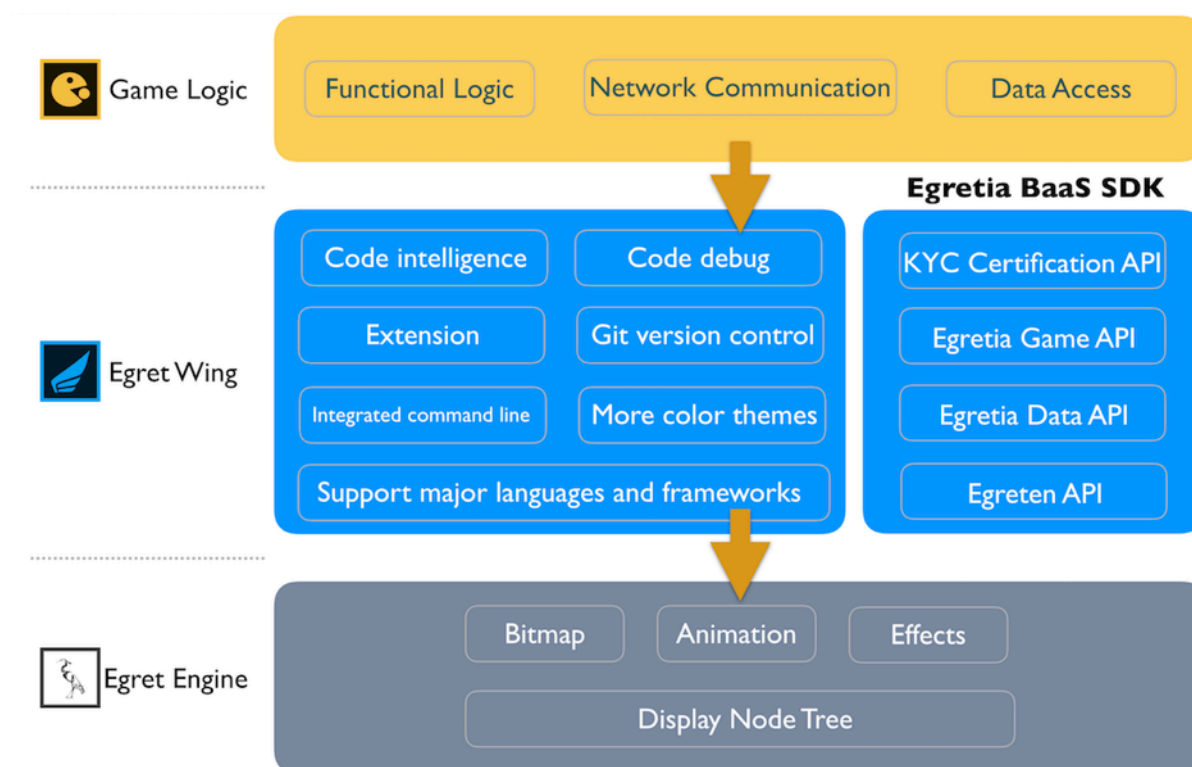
Game Logic

Functional Logic

Network Communication

Data Access

Egretia BaaS SDK

Egret Wing

Code intelligence

Code debug

Extension

Git version control

Integrated command line

More color themes

Support major languages and frameworks

KYC Certification API

Egretia Game API

Egretia Data API

Egreten API

Egret Engine

Bitmap

Animation

Effects

Display Node Tree